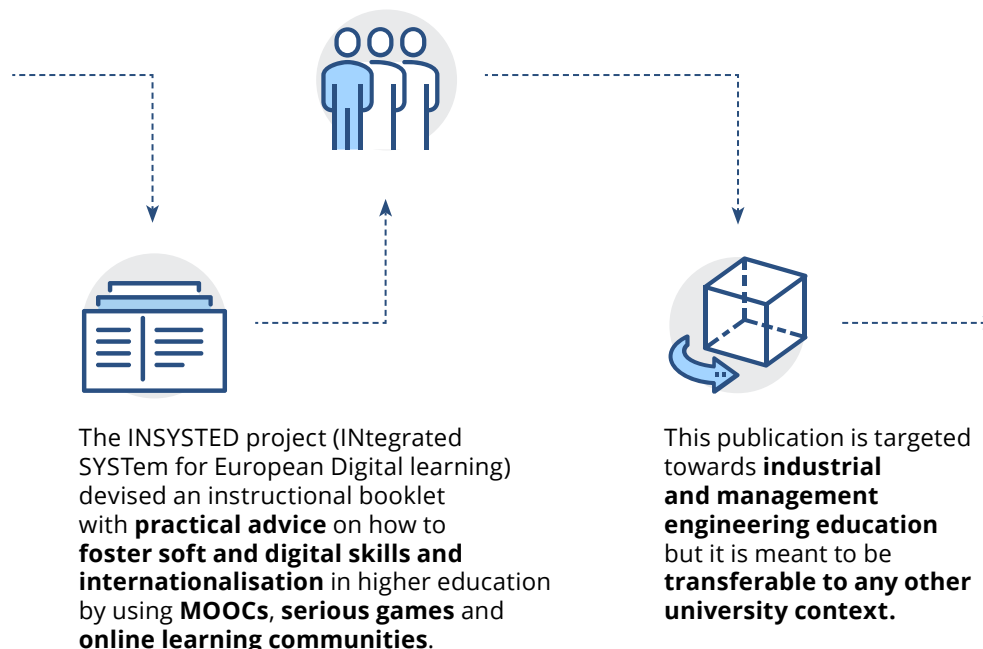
The INSYSTED project (INtegrated SYSTem for European Digital learning) devised an instructional booklet with **practical advice** on how to **foster soft and digital skills and internationalisation** in higher education by using **MOOCs**, **serious games** and **online learning communities**.

This publication is targeted towards **industrial and management engineering education** but it is meant to be **transferable to any other university context.**